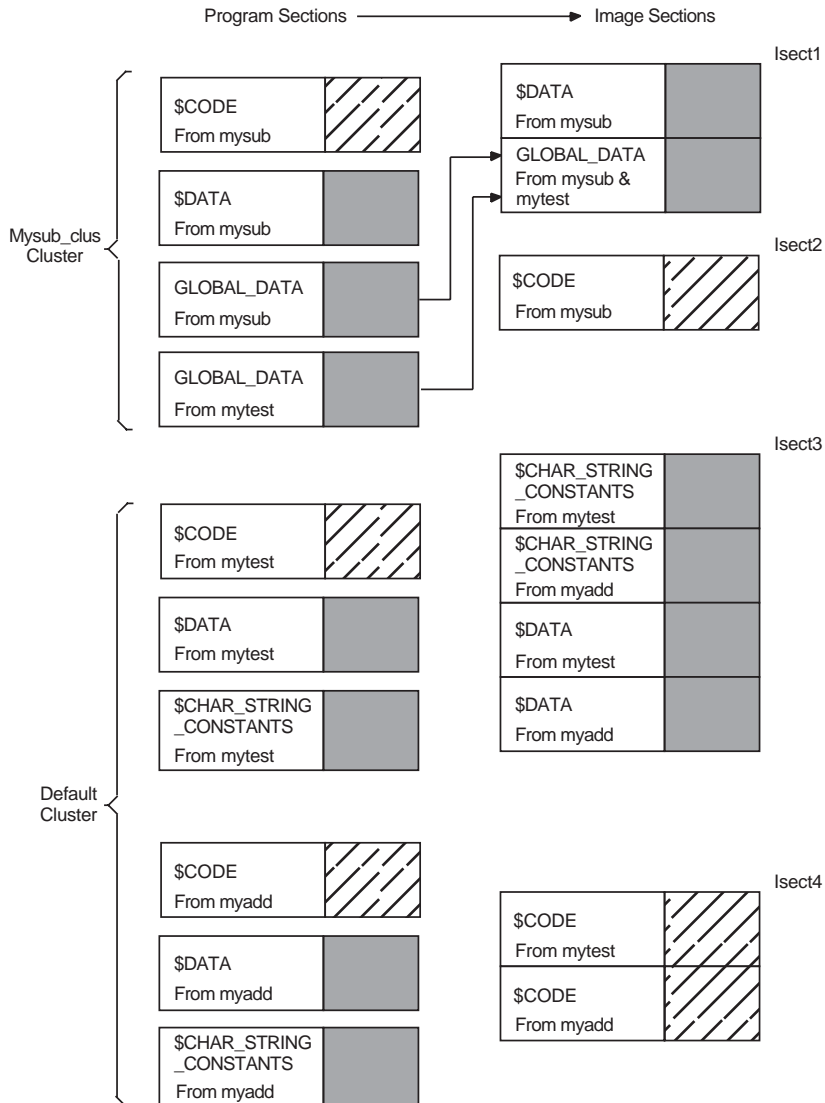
Program Sections → Image Sections

Mysub_clus Cluster

$CODE
From mysub

$DATA
From mysub

GLOBAL_DATA
From mysub

GLOBAL_DATA
From mytest

Isect1

$DATA
From mysub

GLOBAL_DATA
From mysub & mytest

Isect2

$CODE
From mysub

Default Cluster

$CODE
From mytest

$DATA
From mytest

$CHAR_STRING _CONSTANTS
From mytest

$CODE
From myadd

$DATA
From myadd

$CHAR_STRING _CONSTANTS
From myadd

Isect3

$CHAR_STRING _CONSTANTS
From mytest

$CHAR_STRING _CONSTANTS
From myadd

$DATA
From mytest

$DATA
From myadd

Isect4

$CODE
From mytest

$CODE
From myadd